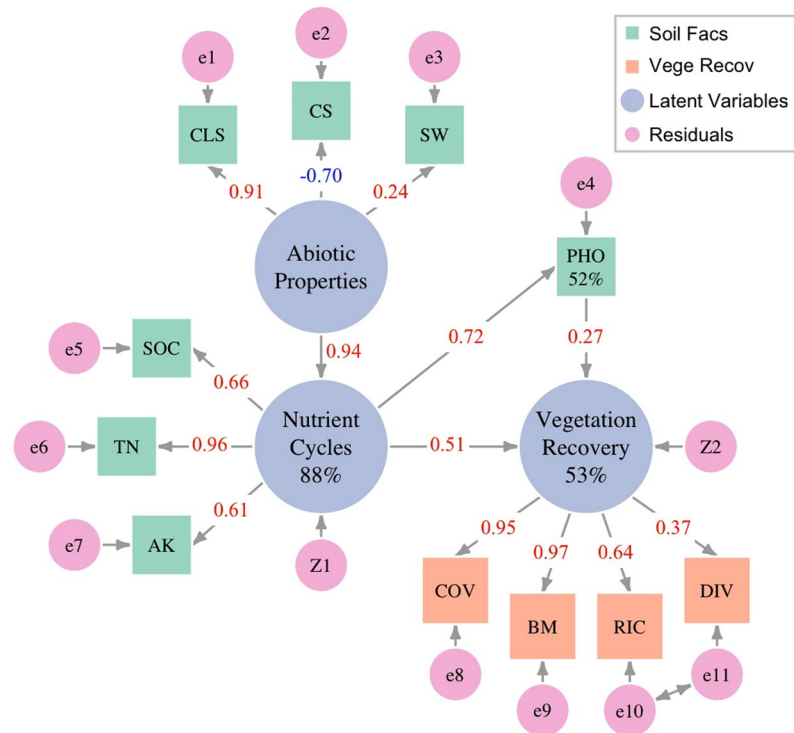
Soil Facs
Vege Recov
Latent Variables
Residuals

e1
e2
e3
CLS
CS
SW
0.91
-0.70
0.24
Abiotic Properties
e4
PHO 52%
0.72
0.27
e5
SOC
0.66
0.94
Nutrient Cycles 88%
e6
TN
0.96
0.51
Vegetation Recovery 53%
Z2
e7
AK
0.61
Z1
0.95
0.97
0.64
0.37
COV
BM
RIC
DIV
e8
e9
e10
e11